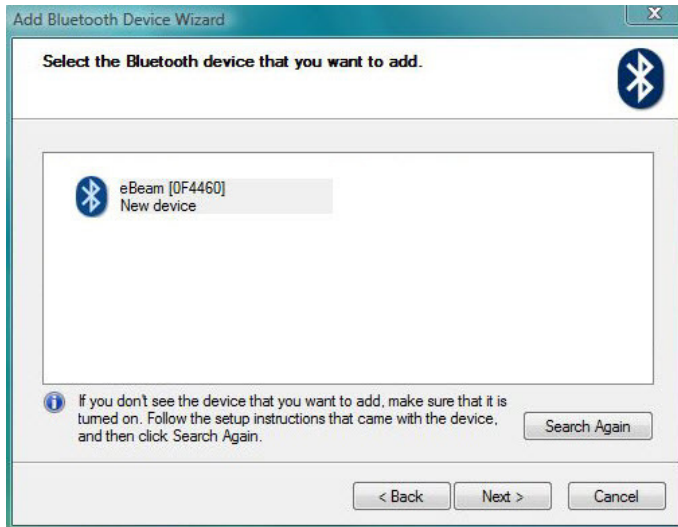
Add Bluetooth Device Wizard

Select the Bluetooth device that you want to add.

eBeam [0F4460]
New device

If you dont see the device that you want to add, make sure that it is turned on. Follow the setup instructions that came with the device, and then click Search Again.

Search Again

< Back

Next >

Cancel